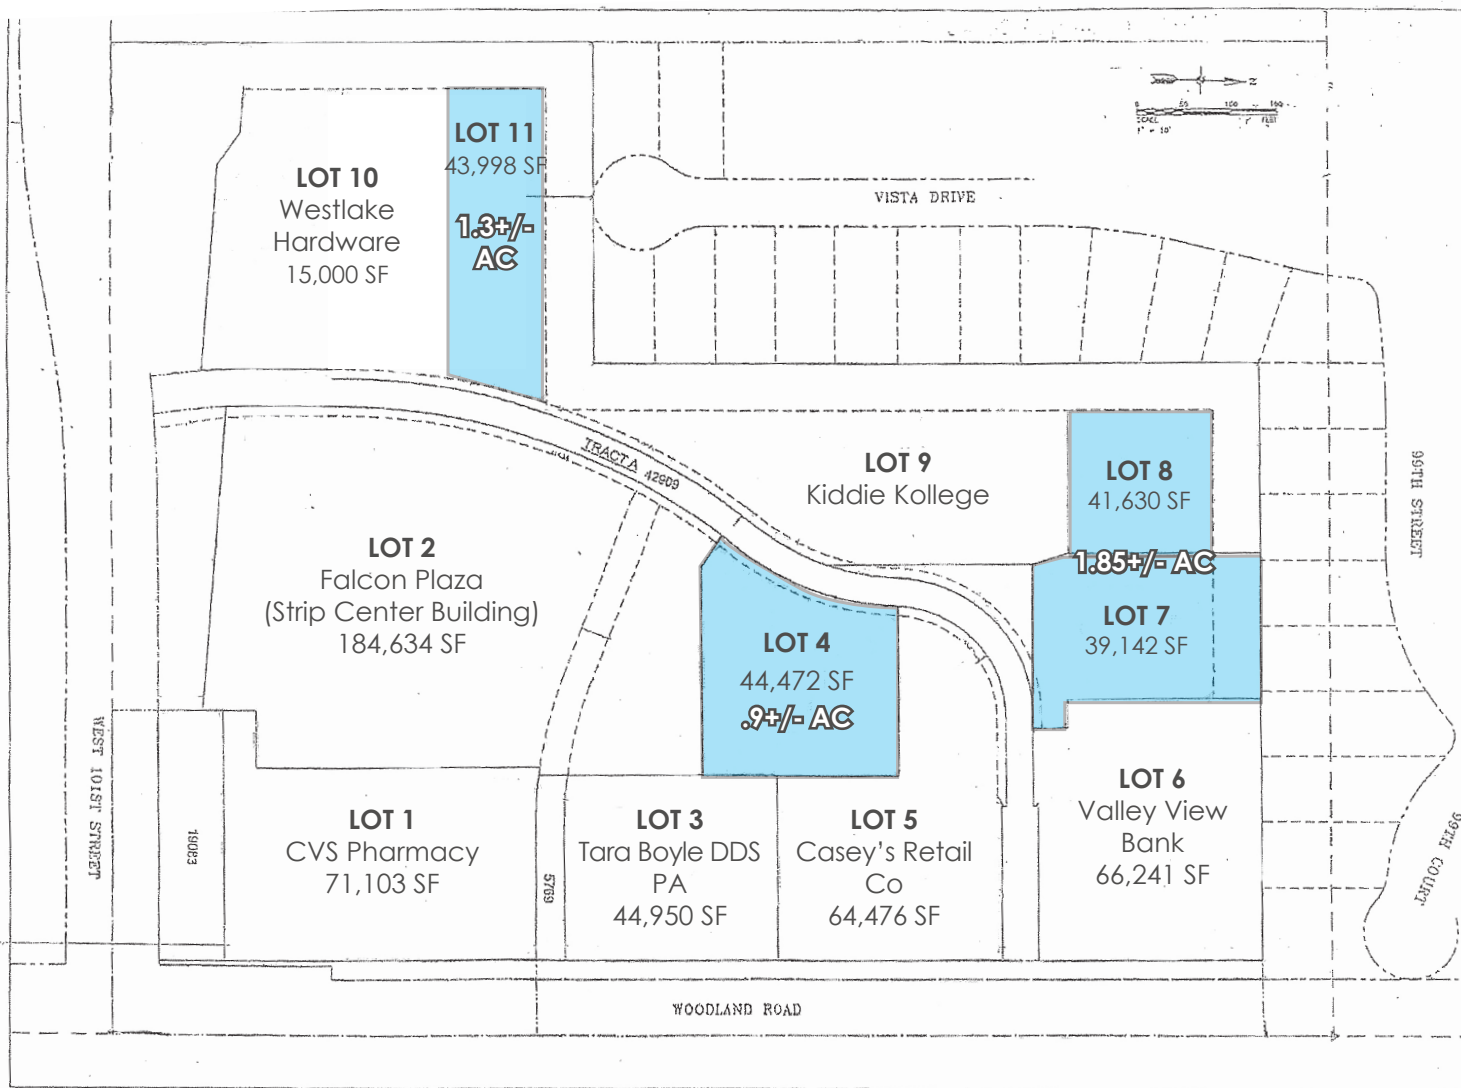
LOT 11
43,998 SF
1.3+/- AC

LOT 10
Westlake Hardware
15,000 SF

VISTA DRIVE

TRACT A 42909

LOT 9
Kiddie Kollege

LOT 8
41,630 SF

1.85+/- AC

LOT 7
39,142 SF

99TH STREET

LOT 2
Falcon Plaza
(Strip Center Building)
184,634 SF

LOT 4
44,472 SF
.9+/- AC

WEST 101ST STREET

19083

LOT 1
CVS Pharmacy
71,103 SF

5769

LOT 3
Tara Boyle DDS PA
44,950 SF

LOT 5
Casey's Retail Co
64,476 SF

LOT 6
Valley View Bank
66,241 SF

99TH COURT

WOODLAND ROAD